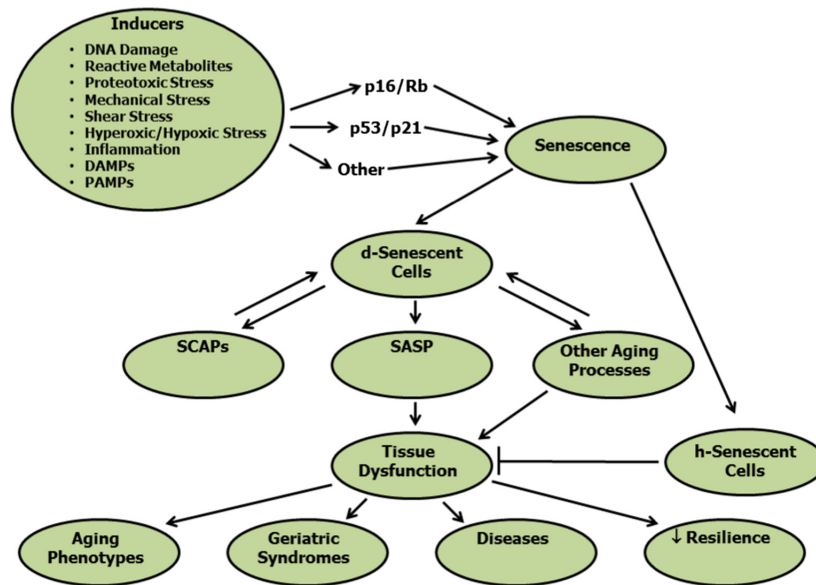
Inducers
- DNA Damage
- Reactive Metabolites
- Proteotoxic Stress
- Mechanical Stress
- Shear Stress
- Hyperoxic/Hypoxic Stress
- Inflammation
- DAMPs
- PAMPs

p16/Rb

p53/p21

Other

Senescence

d-Senescent Cells

SCAPs

SASP

Other Aging Processes

Tissue Dysfunction

h-Senescent Cells

Aging Phenotypes

Geriatric Syndromes

Diseases

↓ Resilience